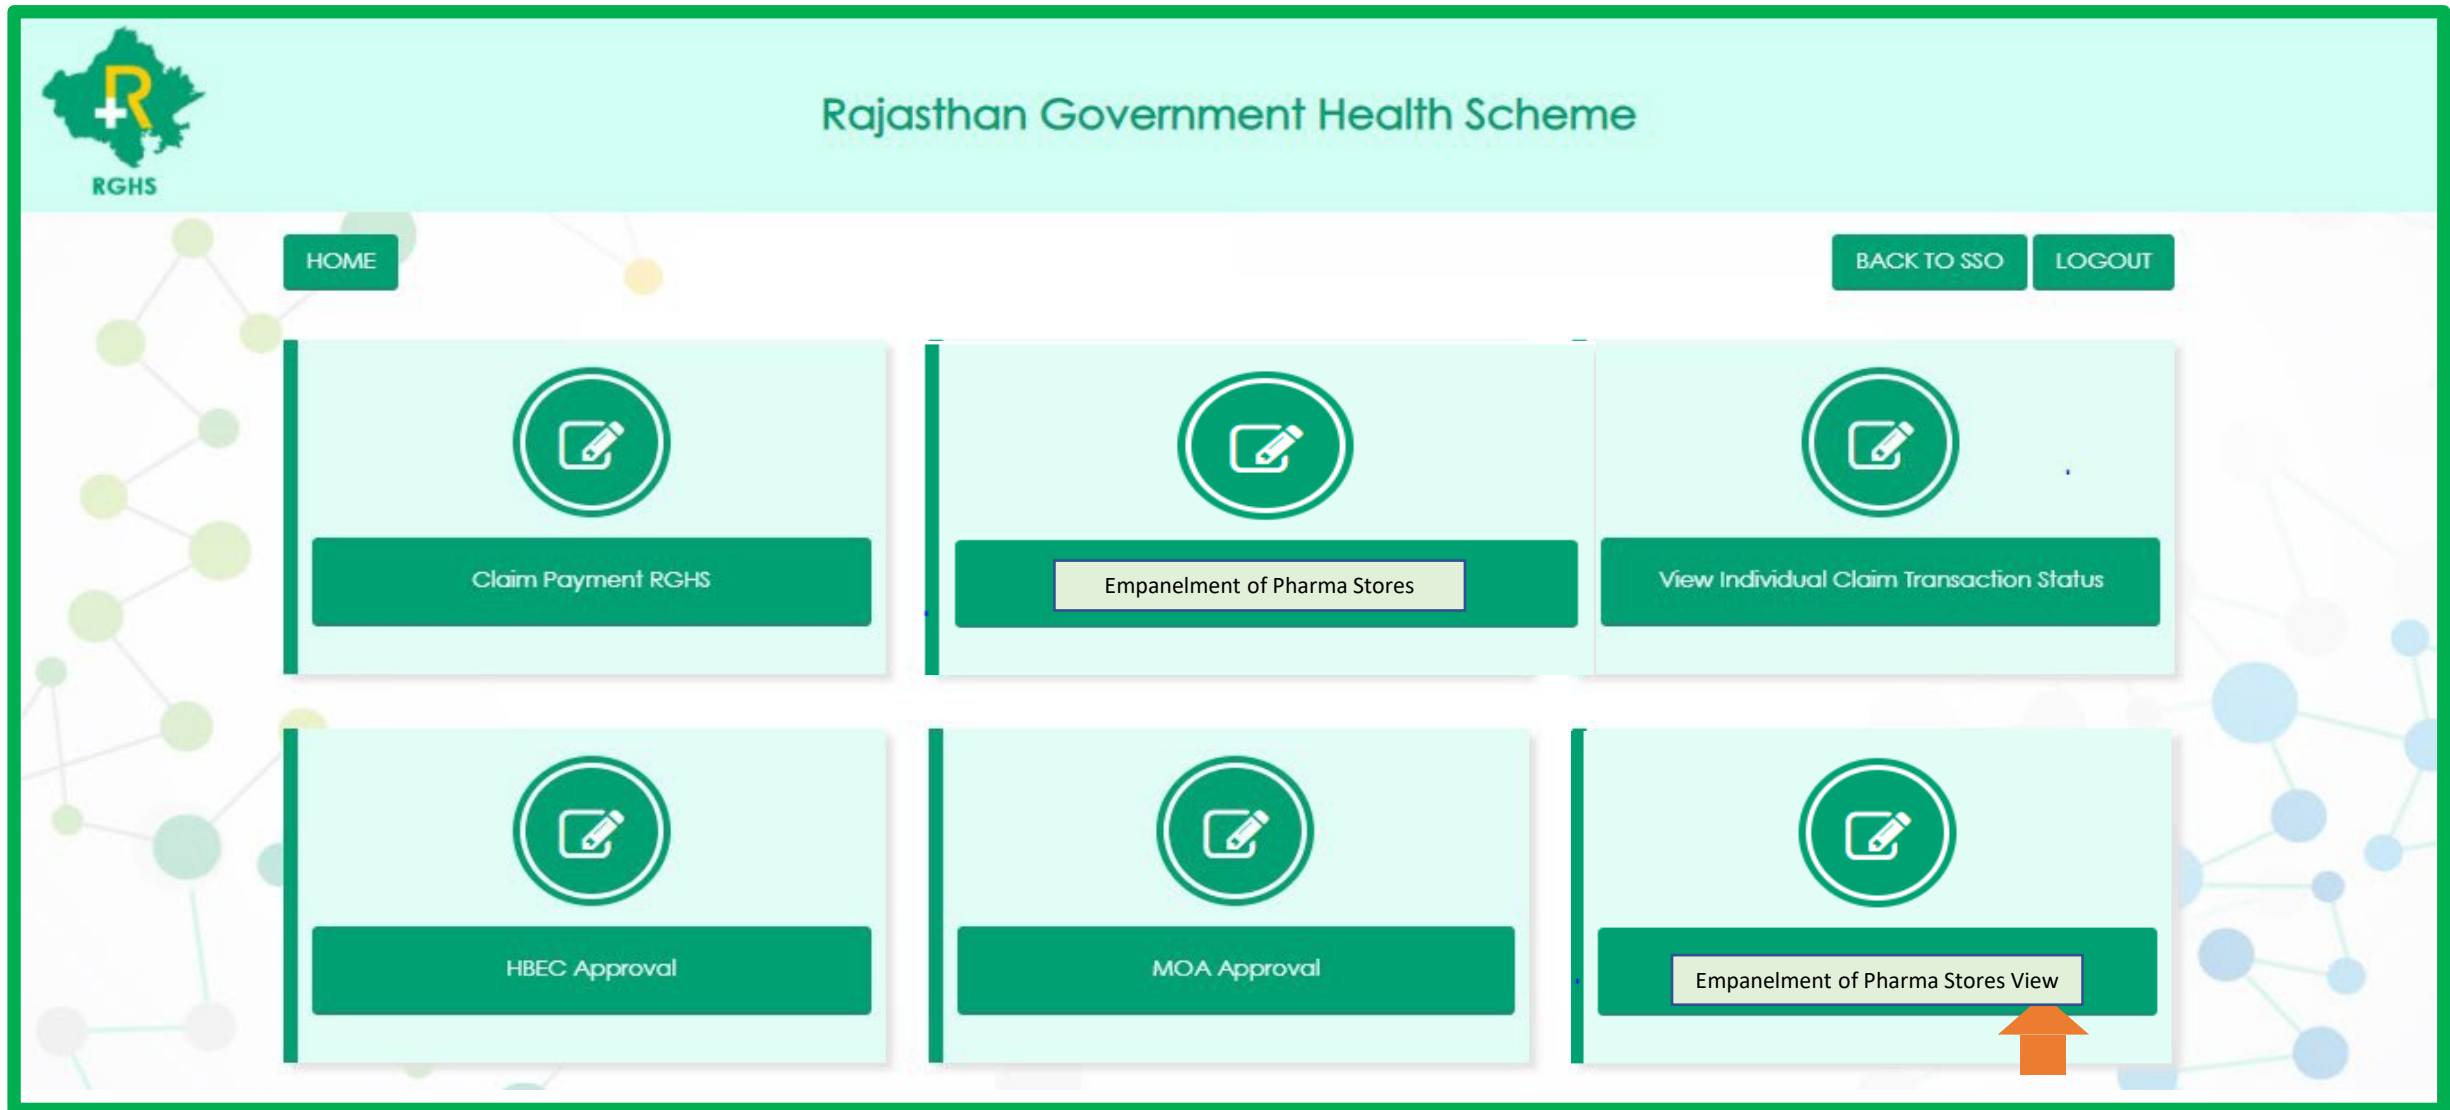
RGHS

Rajasthan Government Health Scheme

HOME

BACK TO SSO

LOGOUT

Claim Payment RGHS

Empanelment of Pharma Stores

View Individual Claim Transaction Status

HBEC Approval

MOA Approval

Empanelment of Pharma Stores View